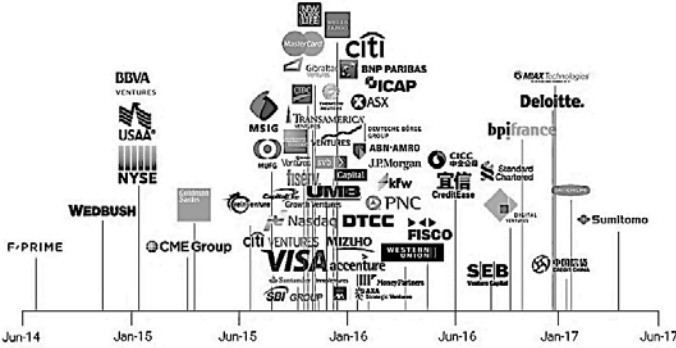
NEW YORK LIFE
WELLS FARGO
MasterCard
citi
Gibraltar Ventures
BNP PARIBAS
ICAP
BBVA VENTURES
MAX Technologies
USAA
CIBC
ASX
Deloitte.
MSIG
TRANSAMERICA VENTURES
DEUTSCHE BÖRSE GROUP
NYSE
MUFG
ABN·AMRO
bpifrance
J.P.Morgan
CICC
Standard Chartered
fiserv.
kfw
宜信 CreditEase
UMB
Capital
Goldman Sachs
Growth Ventures
PNC
DIGITAL VENTURES
WEDBUSH
Nasdaq
DTCC
Sumitomo
citi VENTURES
MIZUHO
FISCO
CME Group
VISA
accenture
WESTERN UNION
F/PRIME
Santander InnoVentures
HoneyPartners
SEB Venture Capital
SBI GROUP
AXA Strategic Ventures
中国信达 CREDIT CHINA
Jun-14
Jan-15
Jun-15
Jan-16
Jun-16
Jan-17
Jun-17